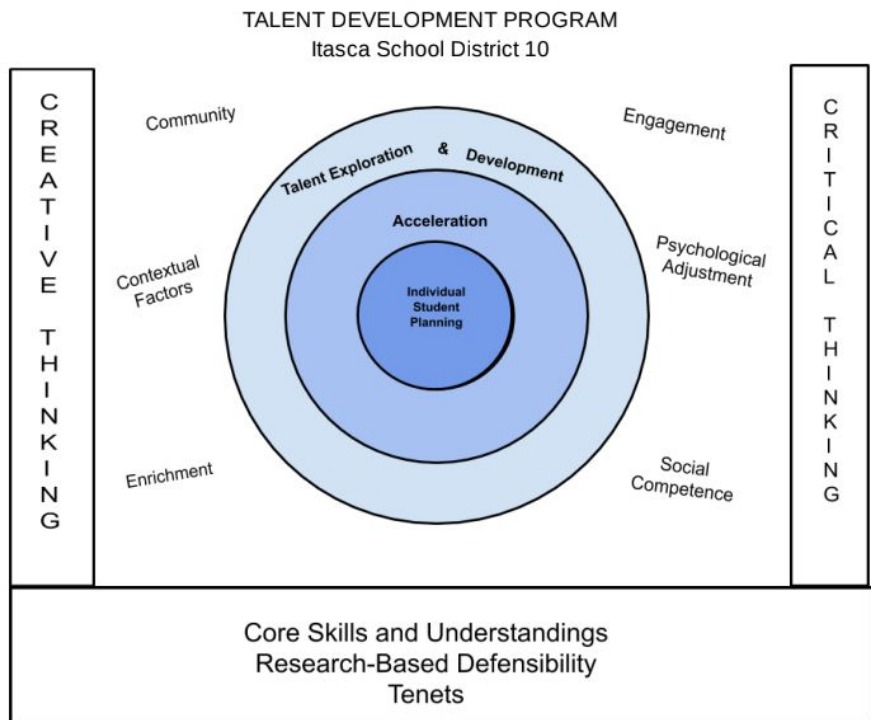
TALENT DEVELOPMENT PROGRAM
Itasca School District 10

CREATIVE THINKING

Community

Contextual Factors

Enrichment

Talent Exploration & Development

Acceleration

Individual Student Planning

Engagement

Psychological Adjustment

Social Competence

CRITICAL THINKING

Core Skills and Understandings
Research-Based Defensibility
Tenets